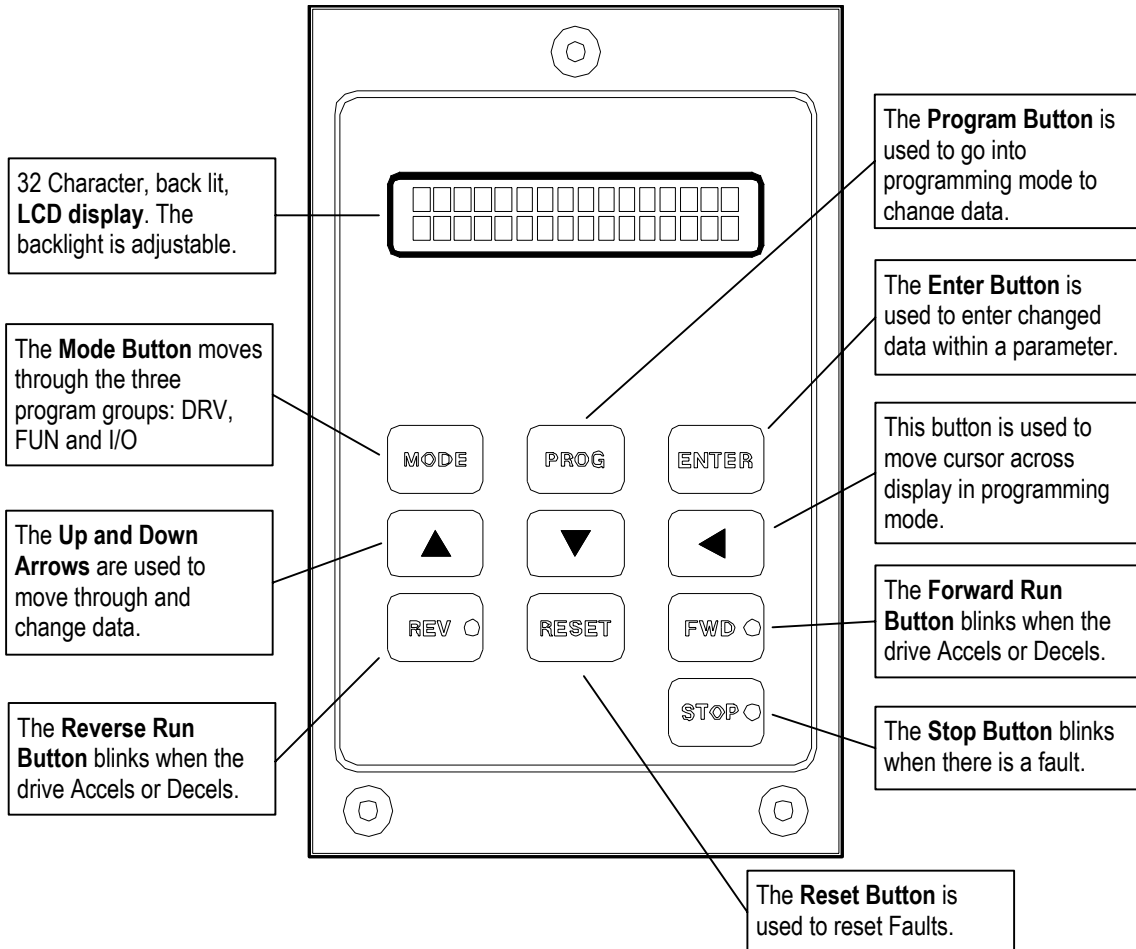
32 Character, back lit, **LCD display**. The backlight is adjustable.

The **Program Button** is used to go into programming mode to change data.

The **Enter Button** is used to enter changed data within a parameter.

The **Mode Button** moves through the three program groups: DRV, FUN and I/O

MODE

PROG

ENTER

This button is used to move cursor across display in programming mode.

The **Up and Down Arrows** are used to move through and change data.

REV

RESET

FWD

The **Forward Run Button** blinks when the drive Accels or Decels.

STOP

The **Reverse Run Button** blinks when the drive Accels or Decels.

The **Stop Button** blinks when there is a fault.

The **Reset Button** is used to reset Faults.